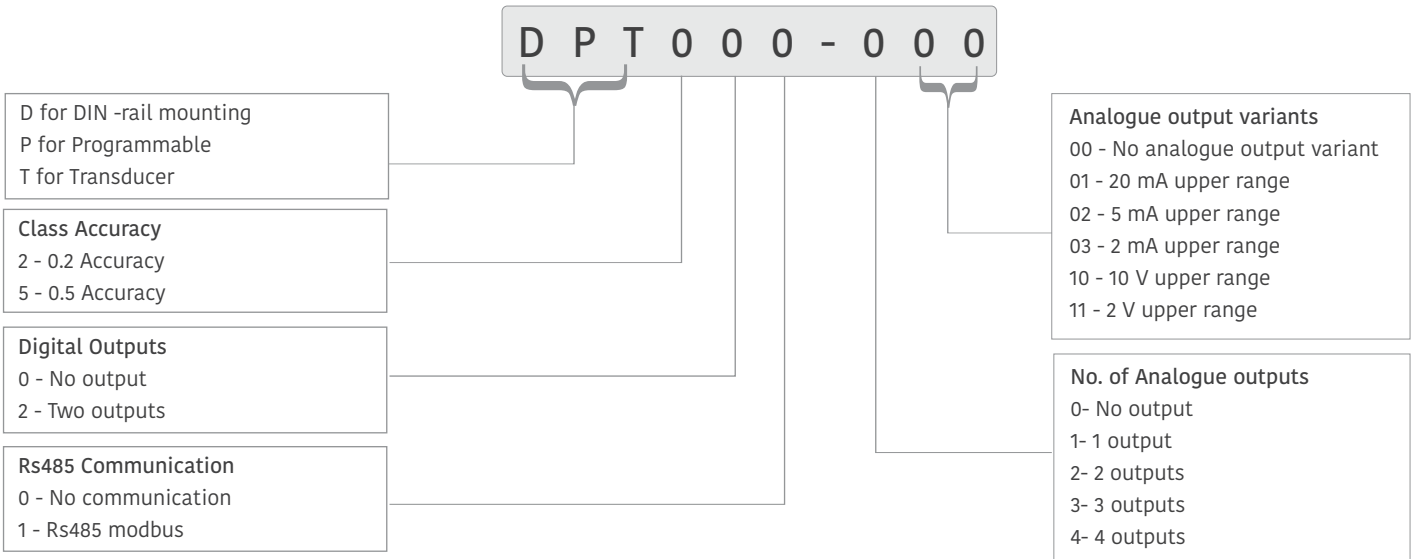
D P T 0 0 0 - 0 0 0

D for DIN -rail mounting
P for Programmable
T for Transducer

Class Accuracy
2 - 0.2 Accuracy
5 - 0.5 Accuracy

Digital Outputs
0 - No output
2 - Two outputs

Rs485 Communication
0 - No communication
1 - Rs485 modbus

Analogue output variants
00 - No analogue output variant
01 - 20 mA upper range
02 - 5 mA upper range
03 - 2 mA upper range
10 - 10 V upper range
11 - 2 V upper range

No. of Analogue outputs
0- No output
1- 1 output
2- 2 outputs
3- 3 outputs
4- 4 outputs